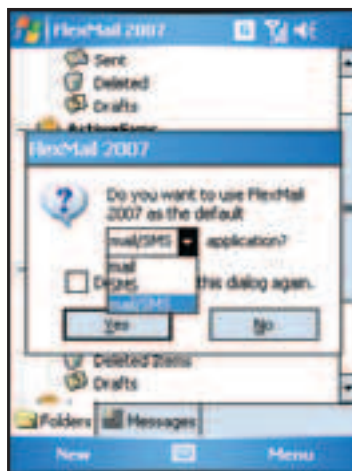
FlexMail 2007

Sent
Deleted
Drafts
ActiveSync

FlexMail 2007

Do you want to use FlexMail 2007 as the default

mail/SMS application?

mail
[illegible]
mail/SMS

D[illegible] this dialog again.

Yes
No

Deleted Items
Drafts

Folders
Messages

New
Menu